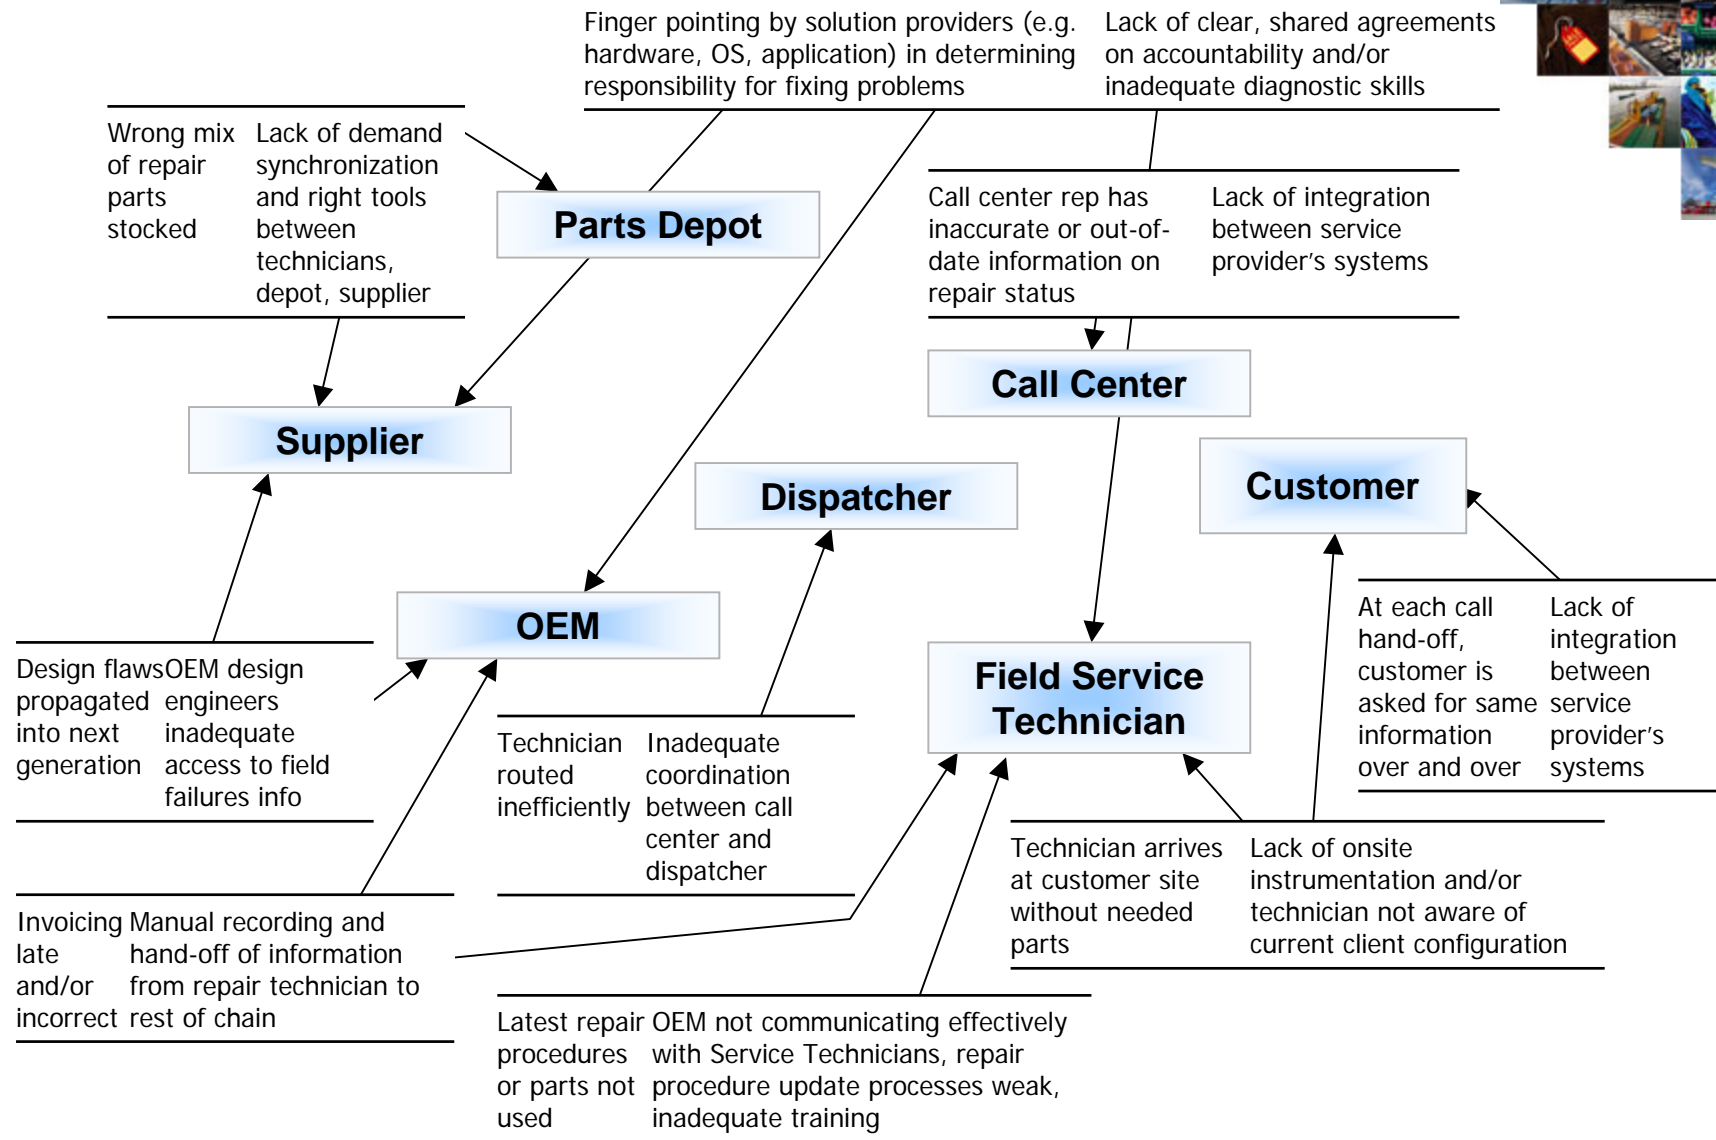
Finger pointing by solution providers (e.g. hardware, OS, application) in determining responsibility for fixing problems

Lack of clear, shared agreements on accountability and/or inadequate diagnostic skills

Wrong mix of repair parts stocked

Lack of demand synchronization and right tools between technicians, depot, supplier

Parts Depot

Call center rep has inaccurate or out-of-date information on repair status

Lack of integration between service provider's systems

Call Center

Supplier

Dispatcher

Customer

OEM

Field Service Technician

Design flaws propagated into next generation

OEM design engineers inadequate access to field failures info

Technician routed inefficiently

Inadequate coordination between call center and dispatcher

At each call hand-off, customer is asked for same information over and over

Lack of integration between service provider's systems

Technician arrives at customer site without needed parts

Lack of onsite instrumentation and/or technician not aware of current client configuration

Invoicing late and/or incorrect

Manual recording and hand-off of information from repair technician to rest of chain

Latest repair procedures or parts not used

OEM not communicating effectively with Service Technicians, repair procedure update processes weak, inadequate training